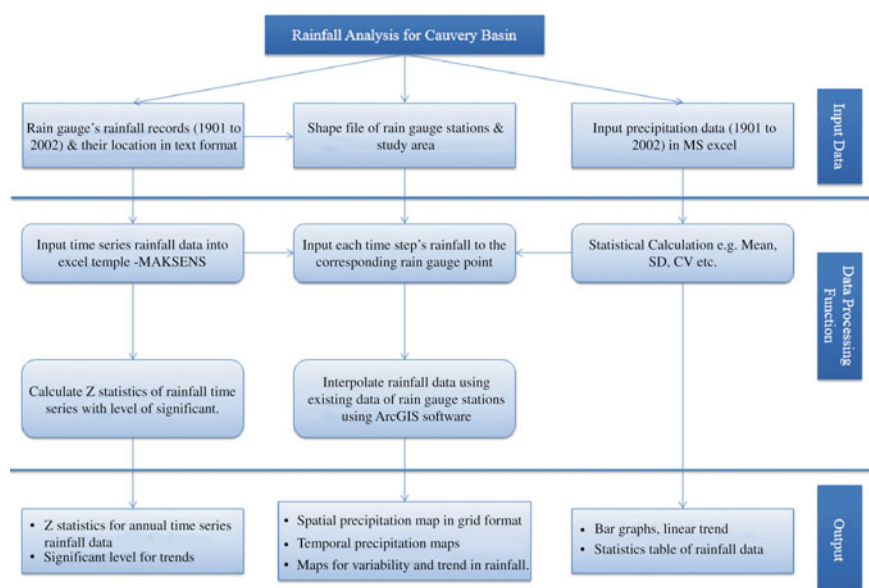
Rainfall Analysis for Cauvery Basin

Rain gauge's rainfall records (1901 to 2002) & their location in text format

Shape file of rain gauge stations & study area

Input precipitation data (1901 to 2002) in MS excel

Input Data

Input time series rainfall data into excel temple -MAKSENS

Input each time step's rainfall to the corresponding rain gauge point

Statistical Calculation e.g. Mean, SD, CV etc.

Calculate Z statistics of rainfall time series with level of significant.

Interpolate rainfall data using existing data of rain gauge stations using ArcGIS software

Data Processing Function

• Z statistics for annual time series rainfall data
• Significant level for trends

• Spatial precipitation map in grid format
• Temporal precipitation maps
• Maps for variability and trend in rainfall.

• Bar graphs, linear trend
• Statistics table of rainfall data

Output